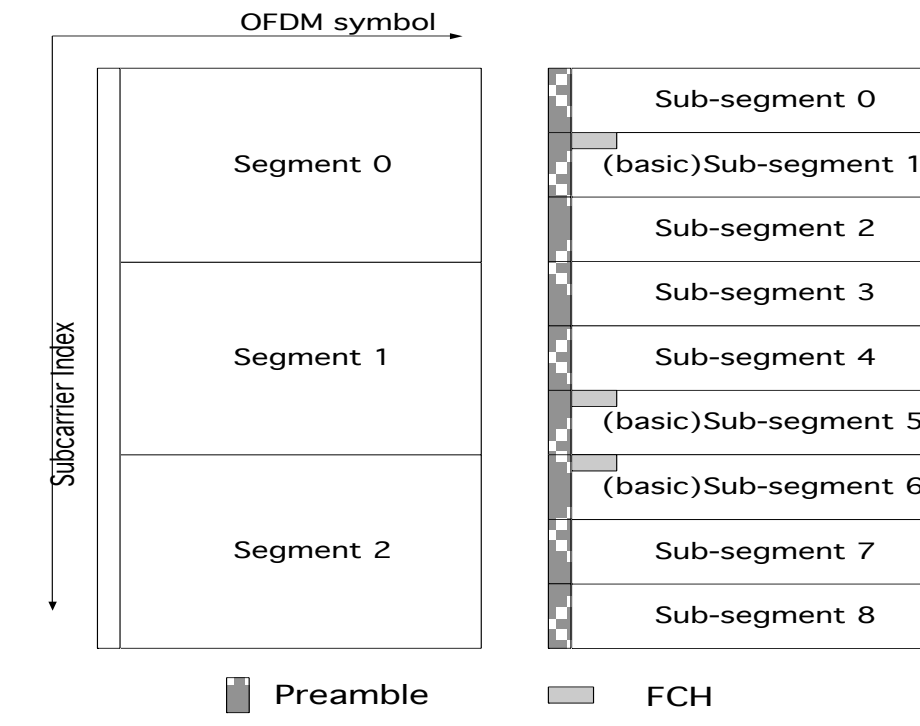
OFDM symbol

Subcarrier Index

Segment 0

Segment 1

Segment 2

Sub-segment 0

(basic)Sub-segment 1

Sub-segment 2

Sub-segment 3

Sub-segment 4

(basic)Sub-segment 5

(basic)Sub-segment 6

Sub-segment 7

Sub-segment 8

Preamble

FCH